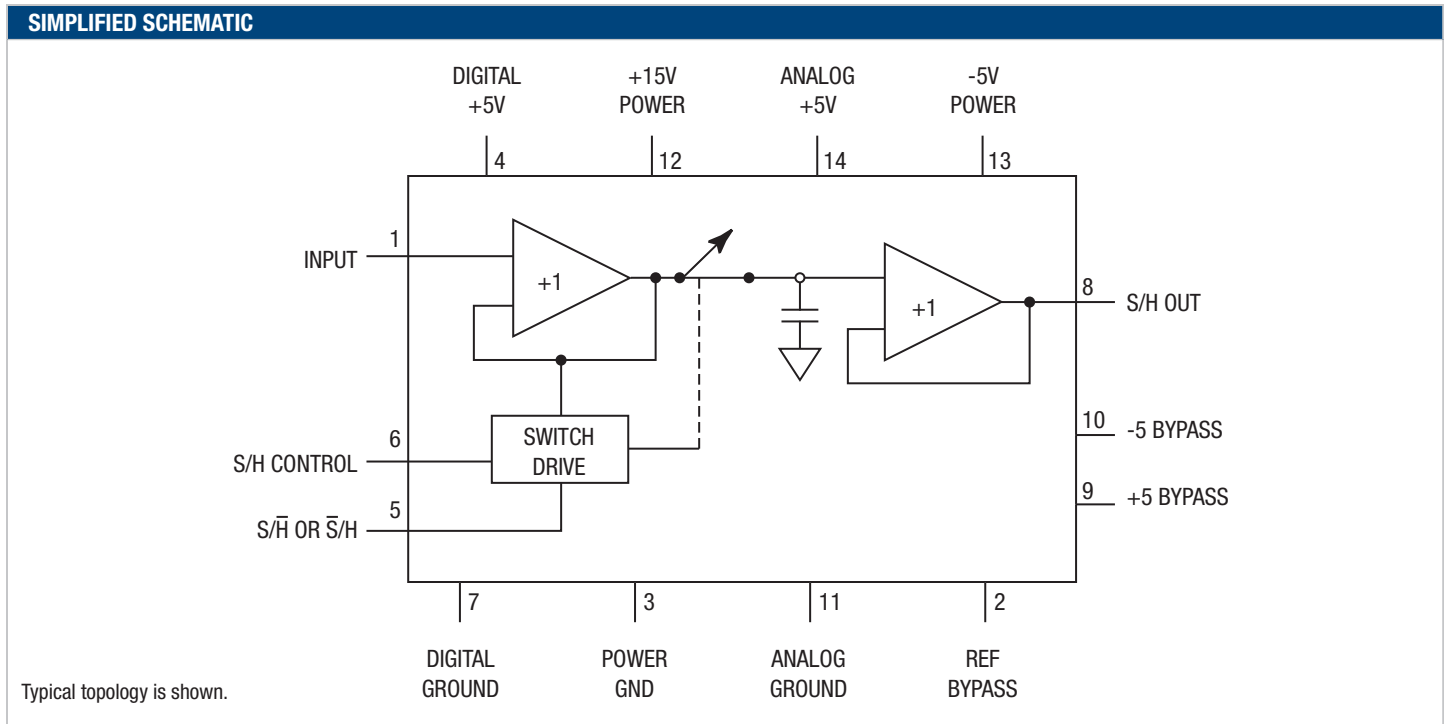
SIMPLIFIED SCHEMATIC

DIGITAL +5V
4
+15V POWER
12
ANALOG +5V
14
-5V POWER
13

1
INPUT
+1
+1
8
S/H OUT

6
S/H CONTROL
SWITCH DRIVE
5
S/$\overline{H}$ OR $\overline{S}$/H

10
-5 BYPASS
9
+5 BYPASS

7
DIGITAL GROUND
3
POWER GND
11
ANALOG GROUND
2
REF BYPASS

Typical topology is shown.